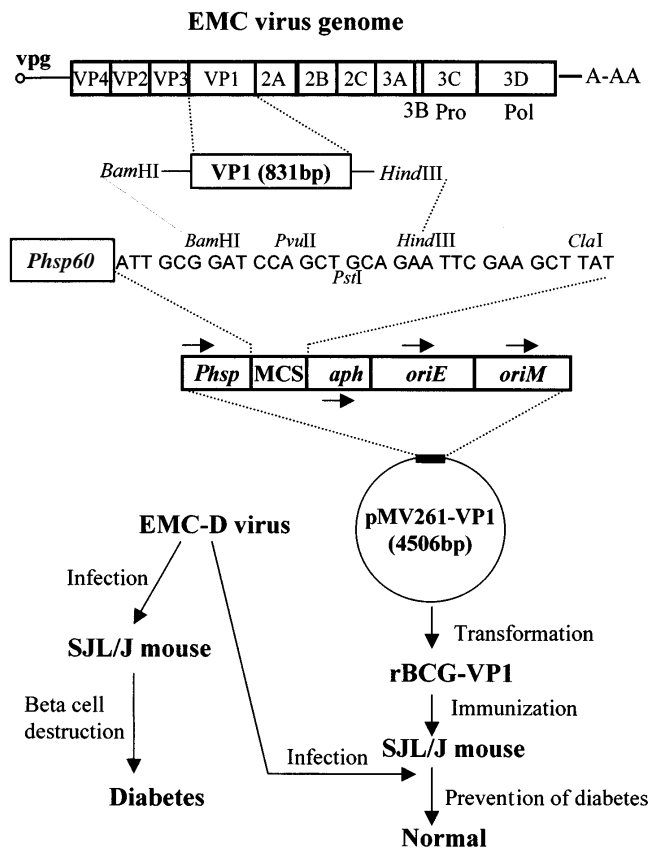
EMC virus genome

vpg

VP4 VP2 VP3 VP1 2A 2B 2C 3A 3B 3C Pro 3D Pol

A-AA

BamHI VP1 (831bp) HindIII

Phsp60

BamHI PvuII HindIII ClaI

ATT GCG GAT CCA GCT GCA GAA TTC GAA GCT TAT

PstI

Phsp MCS aph oriE oriM

pMV261-VP1 (4506bp)

EMC-D virus

Infection

SJL/J mouse

Beta cell destruction

Diabetes

Transformation

rBCG-VP1

Immunization

Infection

SJL/J mouse

Prevention of diabetes

Normal